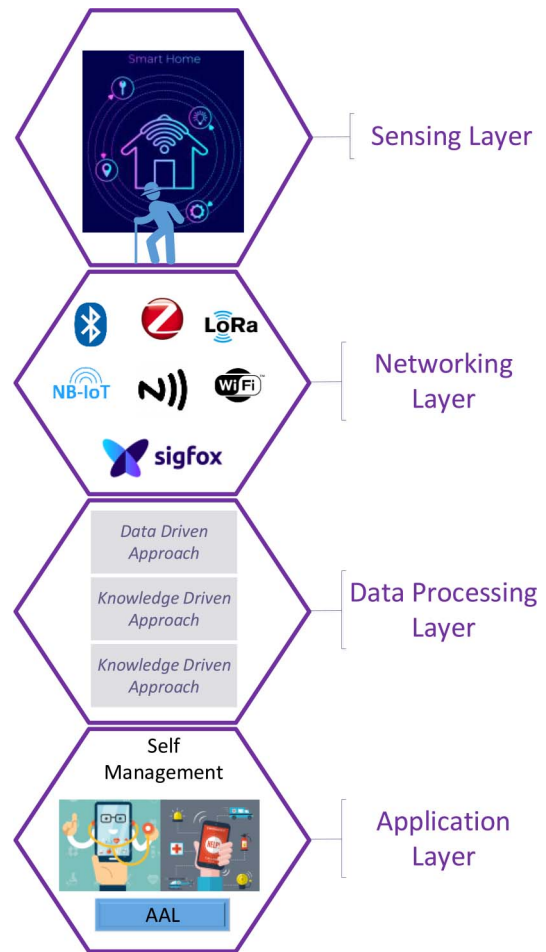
Smart Home

Sensing Layer

LoRa

NB-IoT

WiFi

sigfox

Networking Layer

Data Driven Approach

Knowledge Driven Approach

Knowledge Driven Approach

Data Processing Layer

Self Management

AAL

Application Layer